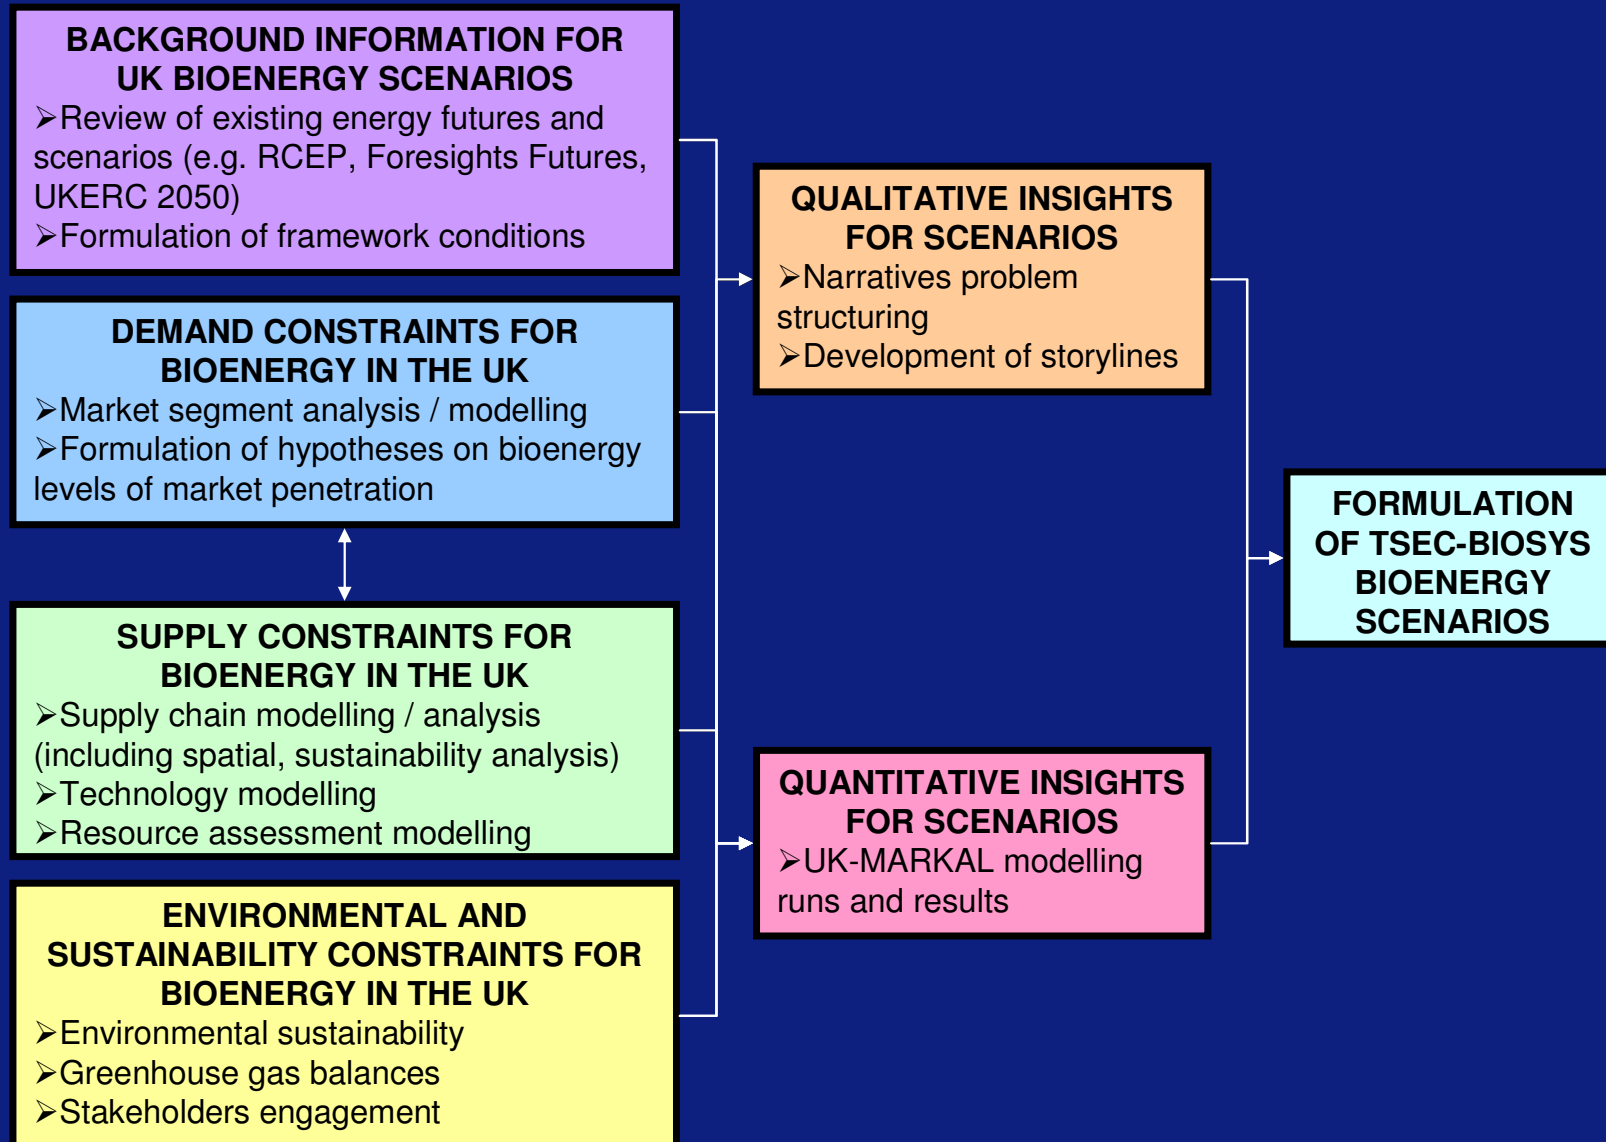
BACKGROUND INFORMATION FOR UK BIOENERGY SCENARIOS
➢Review of existing energy futures and scenarios (e.g. RCEP, Foresights Futures, UKERC 2050)
➢Formulation of framework conditions

DEMAND CONSTRAINTS FOR BIOENERGY IN THE UK
➢Market segment analysis / modelling
➢Formulation of hypotheses on bioenergy levels of market penetration

SUPPLY CONSTRAINTS FOR BIOENERGY IN THE UK
➢Supply chain modelling / analysis (including spatial, sustainability analysis)
➢Technology modelling
➢Resource assessment modelling

ENVIRONMENTAL AND SUSTAINABILITY CONSTRAINTS FOR BIOENERGY IN THE UK
➢Environmental sustainability
➢Greenhouse gas balances
➢Stakeholders engagement

QUALITATIVE INSIGHTS FOR SCENARIOS
➢Narratives problem structuring
➢Development of storylines

QUANTITATIVE INSIGHTS FOR SCENARIOS
➢UK-MARKAL modelling runs and results

FORMULATION OF TSEC-BIOSYS BIOENERGY SCENARIOS